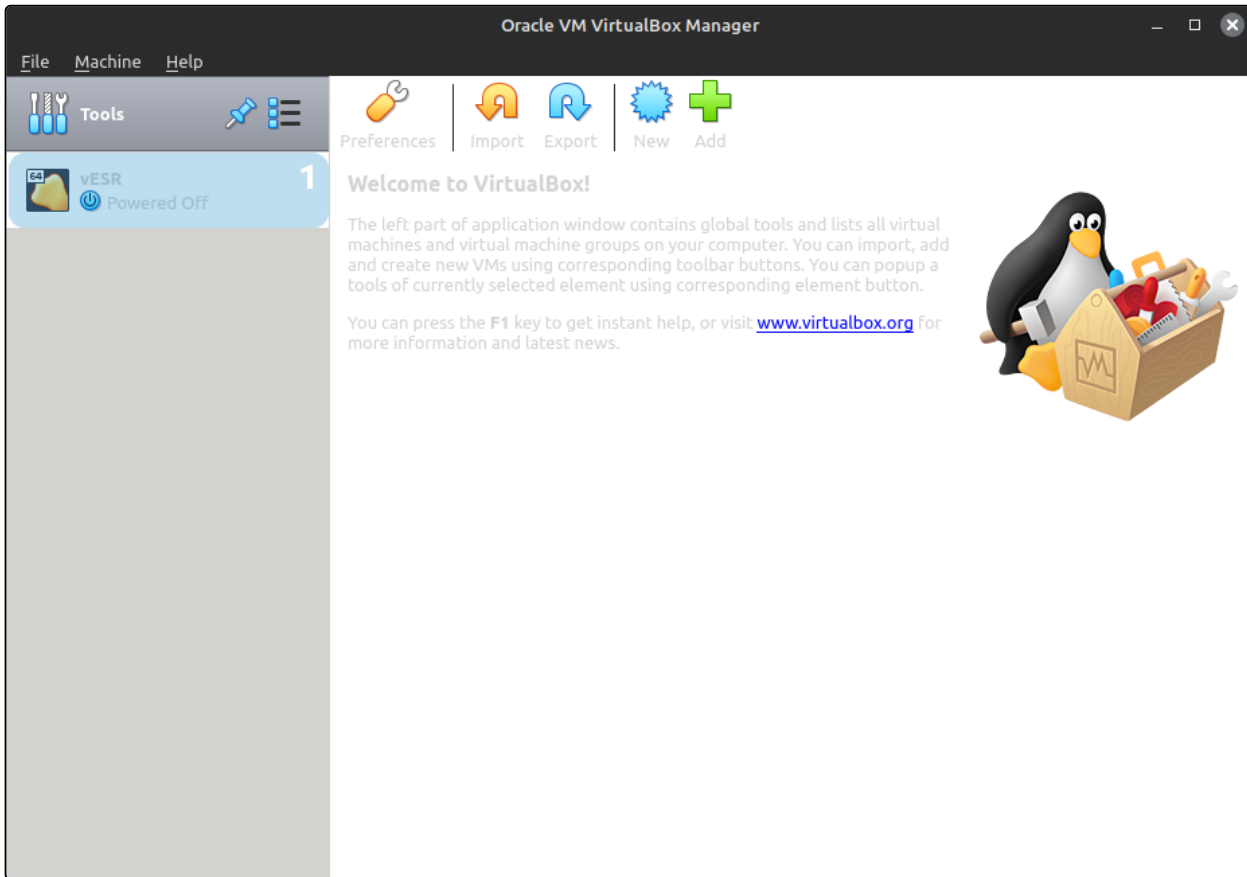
Oracle VM VirtualBox Manager

File Machine Help

Tools

64 vESR
Powered Off
1

Preferences Import Export New Add

Welcome to VirtualBox!

The left part of application window contains global tools and lists all virtual machines and virtual machine groups on your computer. You can import, add and create new VMs using corresponding toolbar buttons. You can popup a tools of currently selected element using corresponding element button.

You can press the F1 key to get instant help, or visit www.virtualbox.org for more information and latest news.